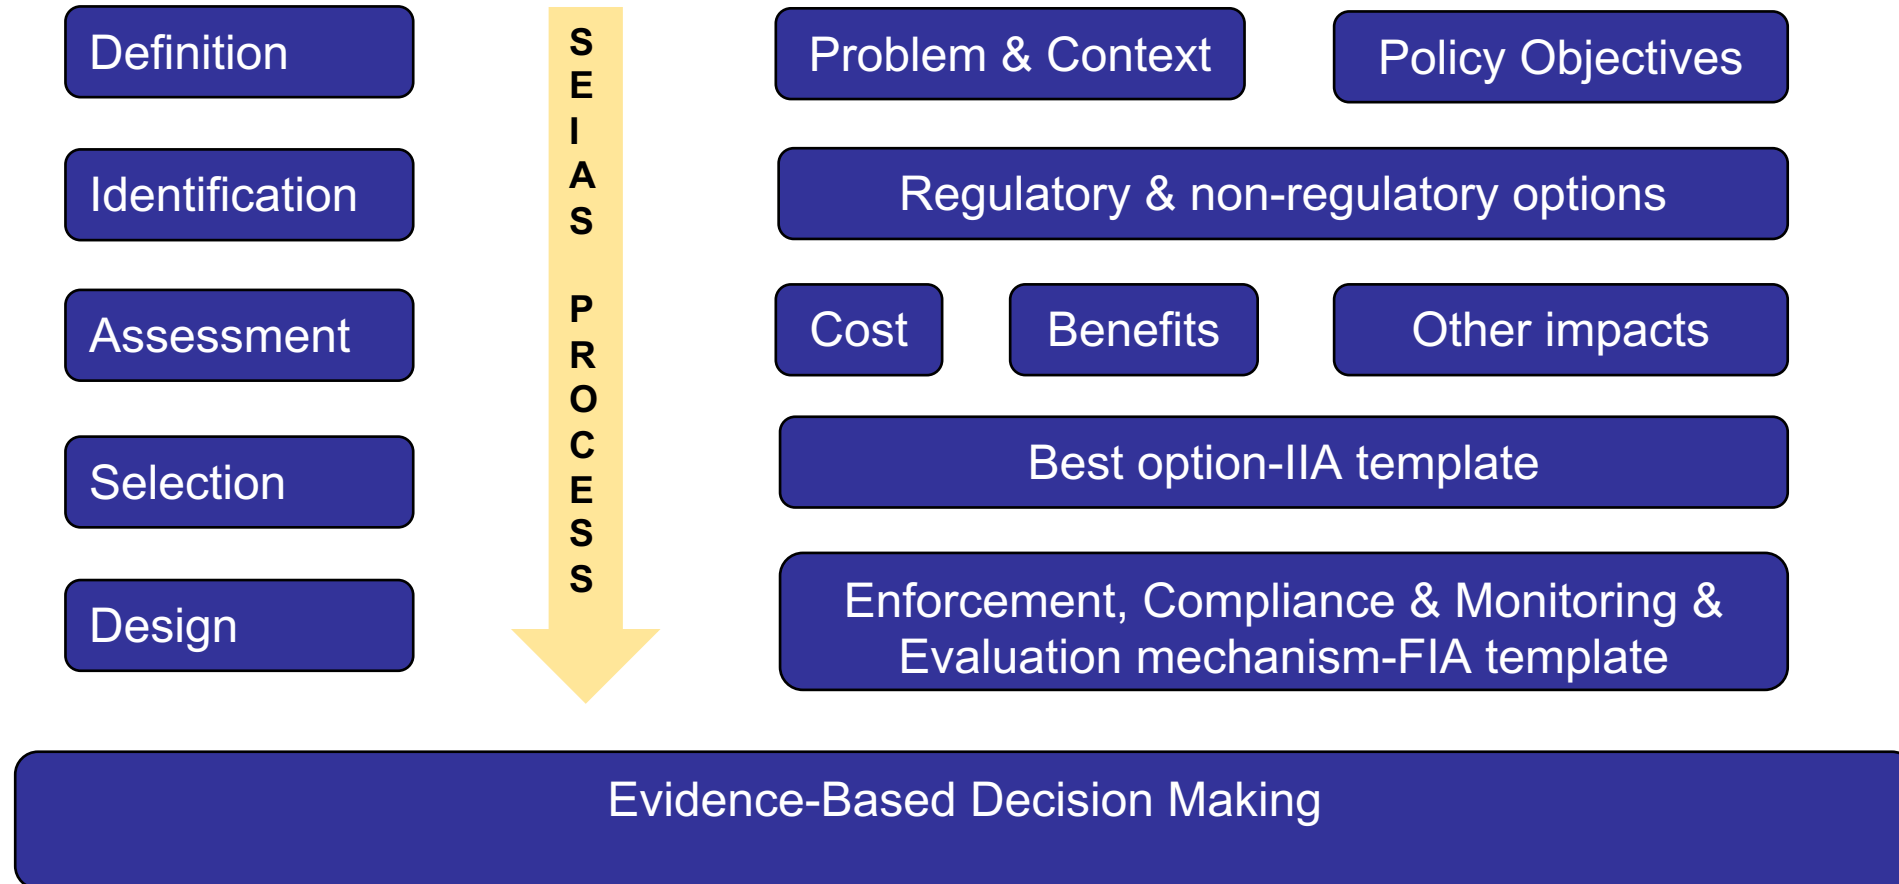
Definition

Identification

Assessment

Selection

Design

SEIAS PROCESS

Problem & Context

Policy Objectives

Regulatory & non-regulatory options

Cost

Benefits

Other impacts

Best option-IIA template

Enforcement, Compliance & Monitoring & Evaluation mechanism-FIA template

Evidence-Based Decision Making